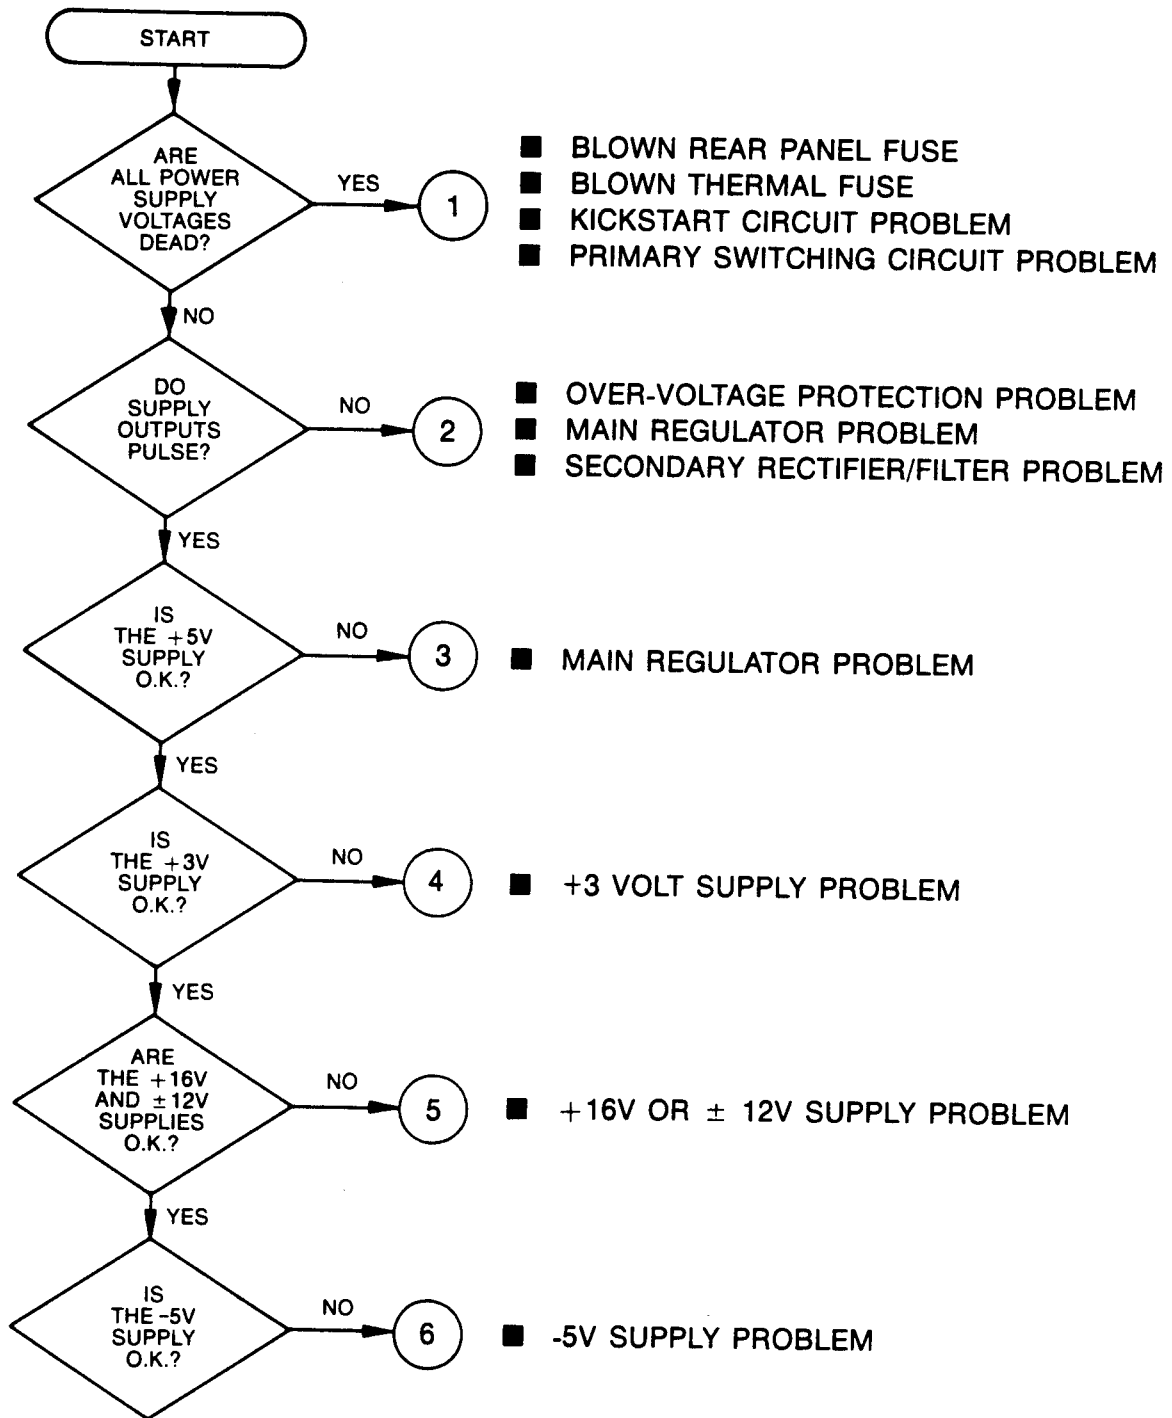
START

ARE ALL POWER SUPPLY VOLTAGES DEAD?

YES

1

BLOWN REAR PANEL FUSE
BLOWN THERMAL FUSE
KICKSTART CIRCUIT PROBLEM
PRIMARY SWITCHING CIRCUIT PROBLEM

NO

DO SUPPLY OUTPUTS PULSE?

NO

2

OVER-VOLTAGE PROTECTION PROBLEM
MAIN REGULATOR PROBLEM
SECONDARY RECTIFIER/FILTER PROBLEM

YES

IS THE +5V SUPPLY O.K.?

NO

3

MAIN REGULATOR PROBLEM

YES

IS THE +3V SUPPLY O.K.?

NO

4

+3 VOLT SUPPLY PROBLEM

YES

ARE THE +16V AND ±12V SUPPLIES O.K.?

NO

5

+16V OR ± 12V SUPPLY PROBLEM

YES

IS THE -5V SUPPLY O.K.?

NO

6

-5V SUPPLY PROBLEM